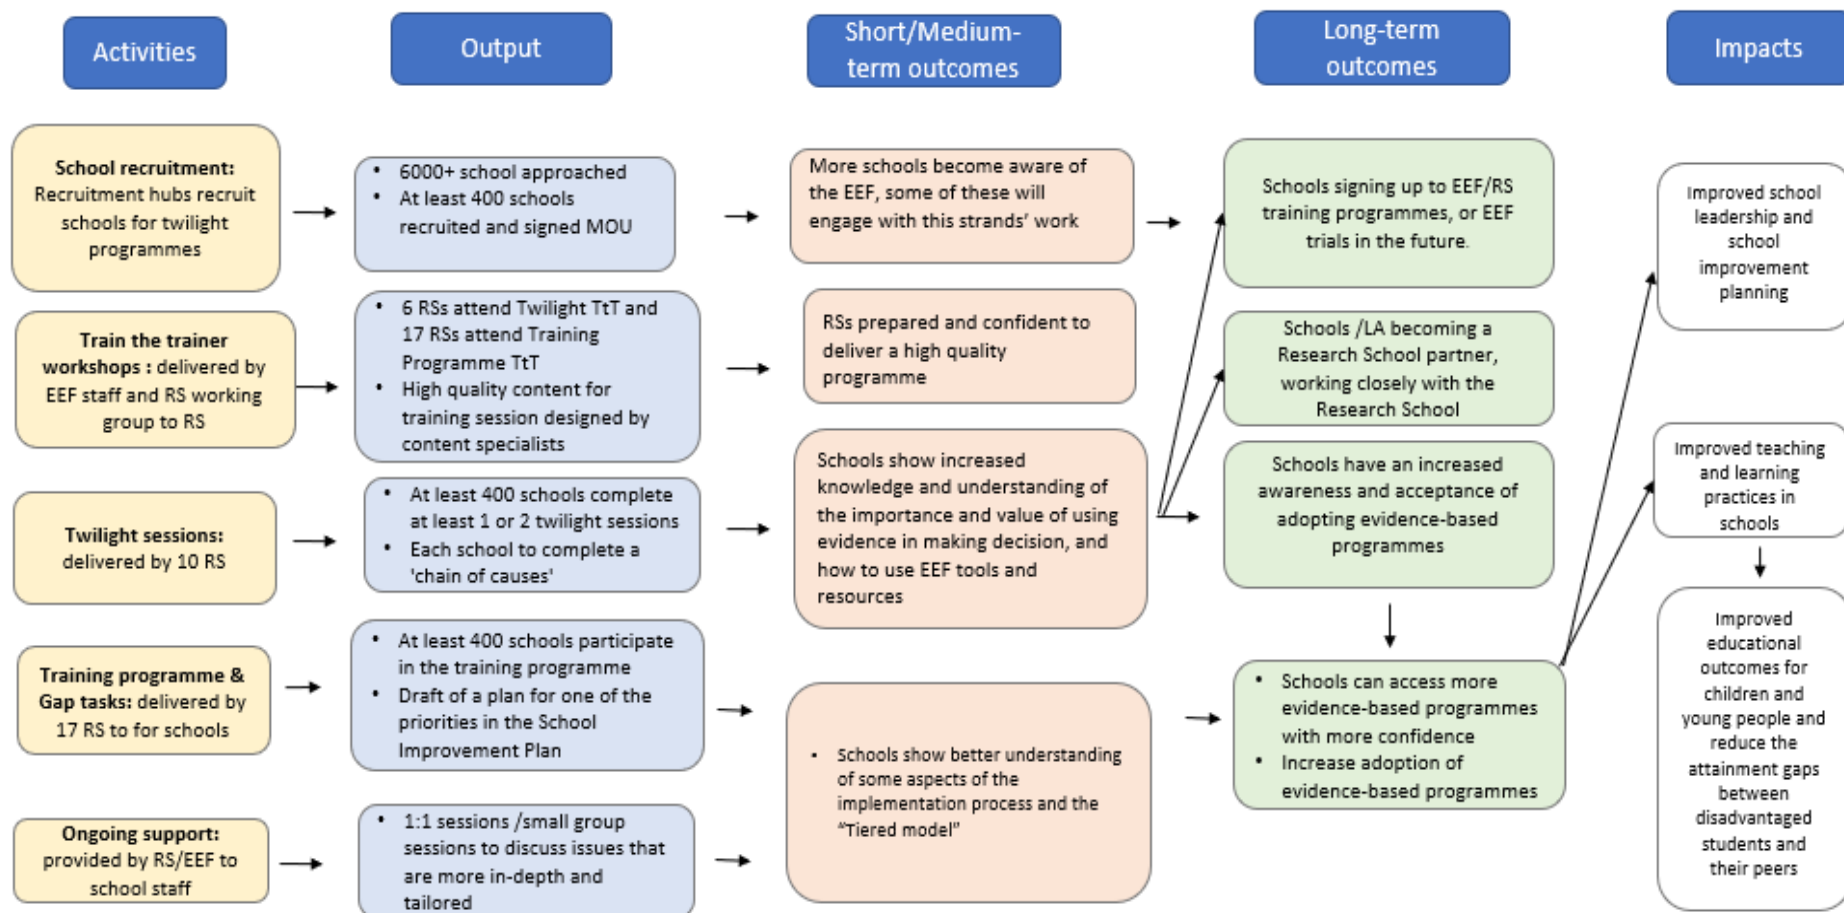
Activities

Output

Short/Medium-term outcomes

Long-term outcomes

Impacts

**School recruitment:** Recruitment hubs recruit schools for twilight programmes

- 6000+ school approached
- At least 400 schools recruited and signed MOU

More schools become aware of the EEF, some of these will engage with this strands' work

Schools signing up to EEF/RS training programmes, or EEF trials in the future.

Improved school leadership and school improvement planning

**Train the trainer workshops :** delivered by EEF staff and RS working group to RS

- 6 RSs attend Twilight TtT and 17 RSs attend Training Programme TtT
- High quality content for training session designed by content specialists

RSs prepared and confident to deliver a high quality programme

Schools /LA becoming a Research School partner, working closely with the Research School

**Twilight sessions:** delivered by 10 RS

- At least 400 schools complete at least 1 or 2 twilight sessions
- Each school to complete a 'chain of causes'

Schools show increased knowledge and understanding of the importance and value of using evidence in making decision, and how to use EEF tools and resources

Schools have an increased awareness and acceptance of adopting evidence-based programmes

Improved teaching and learning practices in schools

**Training programme & Gap tasks:** delivered by 17 RS to for schools

- At least 400 schools participate in the training programme
- Draft of a plan for one of the priorities in the School Improvement Plan

- Schools show better understanding of some aspects of the implementation process and the "Tiered model"

- Schools can access more evidence-based programmes with more confidence
- Increase adoption of evidence-based programmes

Improved educational outcomes for children and young people and reduce the attainment gaps between disadvantaged students and their peers

**Ongoing support:** provided by RS/EEF to school staff

- 1:1 sessions /small group sessions to discuss issues that are more in-depth and tailored